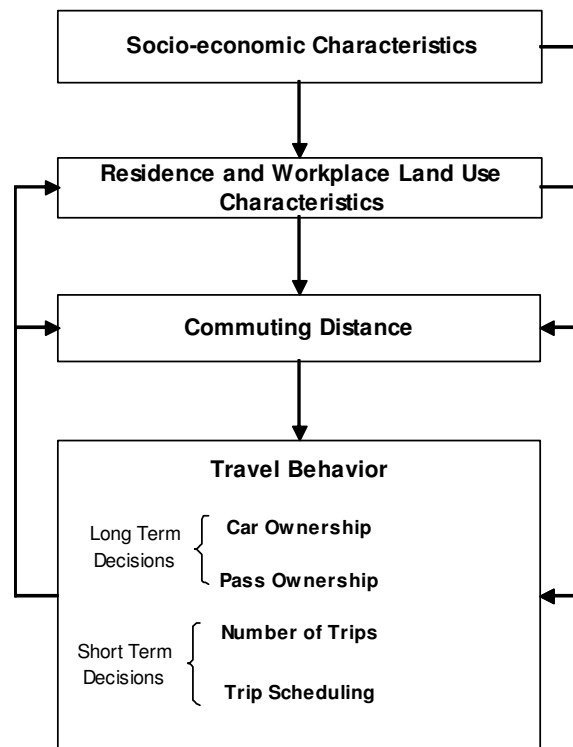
Socio-economic Characteristics

Residence and Workplace Land Use Characteristics

Commuting Distance

Travel Behavior

Long Term Decisions

Car Ownership

Pass Ownership

Short Term Decisions

Number of Trips

Trip Scheduling